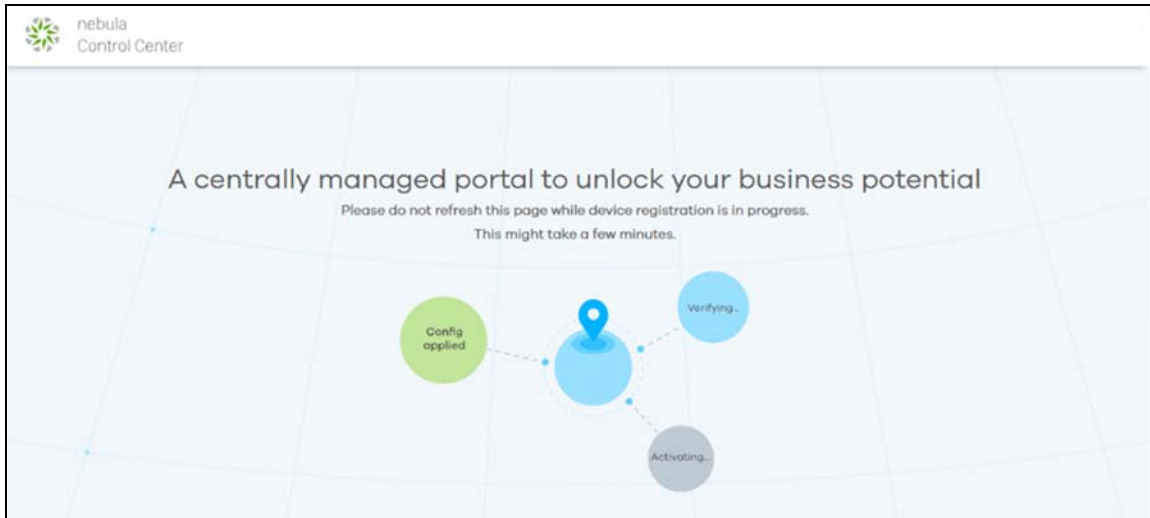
nebula
Control Center

A centrally managed portal to unlock your business potential

Please do not refresh this page while device registration is in progress.

This might take a few minutes.

Config applied

Verifying...

Activating...